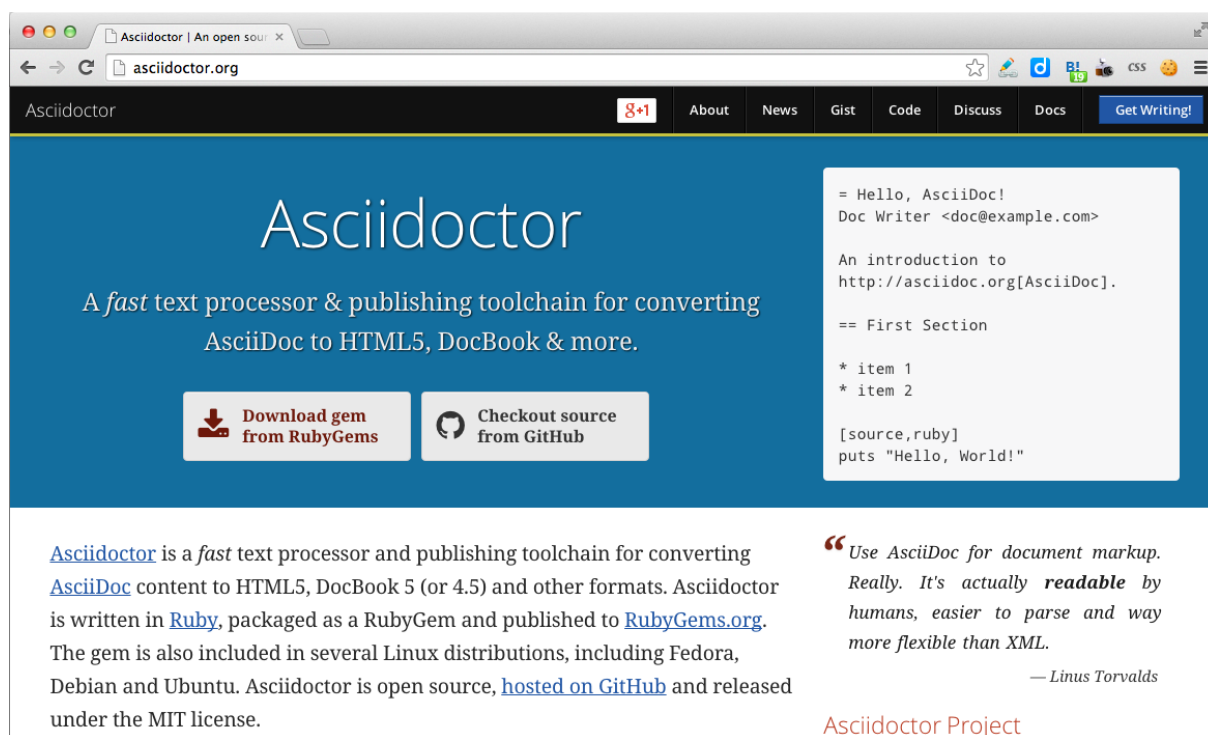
Asciidoctor | An open sou ×

asciidoctor.org

CSS

Asciidoctor

g+1 About News Gist Code Discuss Docs Get Writing!

Asciidoctor

A *fast* text processor & publishing toolchain for converting AsciiDoc to HTML5, DocBook & more.

Download gem from RubyGems

Checkout source from GitHub

= Hello, AsciiDoc!
Doc Writer <doc@example.com>

An introduction to
http://asciidoc.org[AsciiDoc].

== First Section

* item 1
* item 2

[source,ruby]
puts "Hello, World!"

Asciidoctor is a *fast* text processor and publishing toolchain for converting AsciiDoc content to HTML5, DocBook 5 (or 4.5) and other formats. Asciidoctor is written in Ruby, packaged as a RubyGem and published to RubyGems.org. The gem is also included in several Linux distributions, including Fedora, Debian and Ubuntu. Asciidoctor is open source, hosted on GitHub and released under the MIT license.

“Use AsciiDoc for document markup. Really. It's actually **readable** by humans, easier to parse and way more flexible than XML.

— Linus Torvalds

Asciidoctor Project